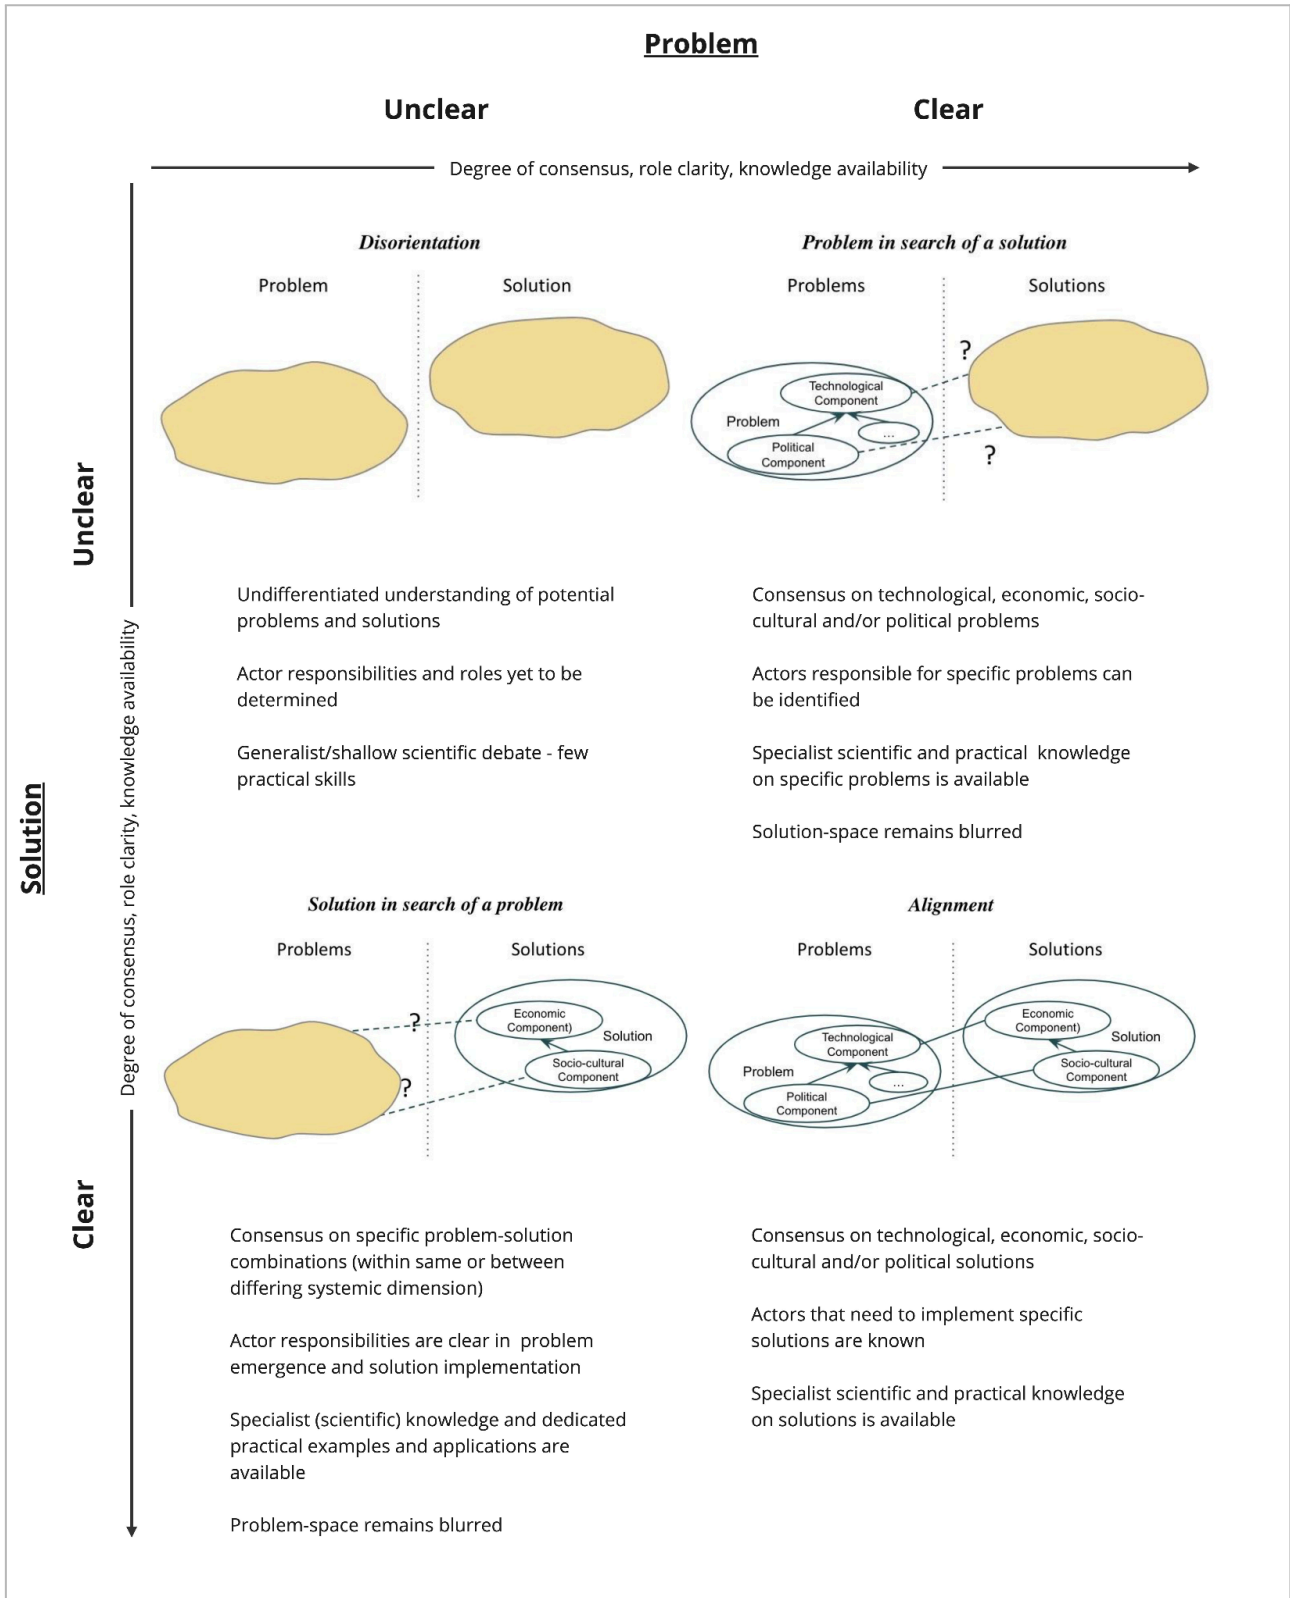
Problem

Unclear

Clear

Degree of consensus, role clarity, knowledge availability

Solution

Unclear

Clear

Degree of consensus, role clarity, knowledge availability

Disorientation

Problem

Solution

Undifferentiated understanding of potential problems and solutions

Actor responsibilities and roles yet to be determined

Generalist/shallow scientific debate - few practical skills

Problem in search of a solution

Problems

Solutions

Technological Component

Problem

...

Political Component

?

?

Consensus on technological, economic, socio-cultural and/or political problems

Actors responsible for specific problems can be identified

Specialist scientific and practical knowledge on specific problems is available

Solution-space remains blurred

Solution in search of a problem

Problems

Solutions

?

?

Economic Component)

Solution

Socio-cultural Component

Consensus on specific problem-solution combinations (within same or between differing systemic dimension)

Actor responsibilities are clear in problem emergence and solution implementation

Specialist (scientific) knowledge and dedicated practical examples and applications are available

Problem-space remains blurred

Alignment

Problems

Solutions

Technological Component

Problem

...

Political Component

Economic Component)

Solution

Socio-cultural Component

Consensus on technological, economic, socio-cultural and/or political solutions

Actors that need to implement specific solutions are known

Specialist scientific and practical knowledge on solutions is available